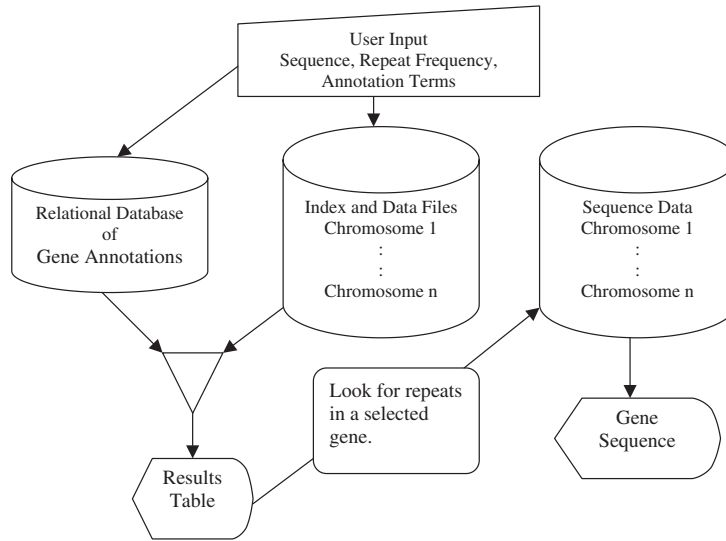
User Input
Sequence, Repeat Frequency,
Annotation Terms

Relational Database
of
Gene Annotations

Index and Data Files
Chromosome 1
:
:
Chromosome n

Sequence Data
Chromosome 1
:
:
Chromosome n

Look for repeats in a selected gene.

Gene
Sequence

Results
Table